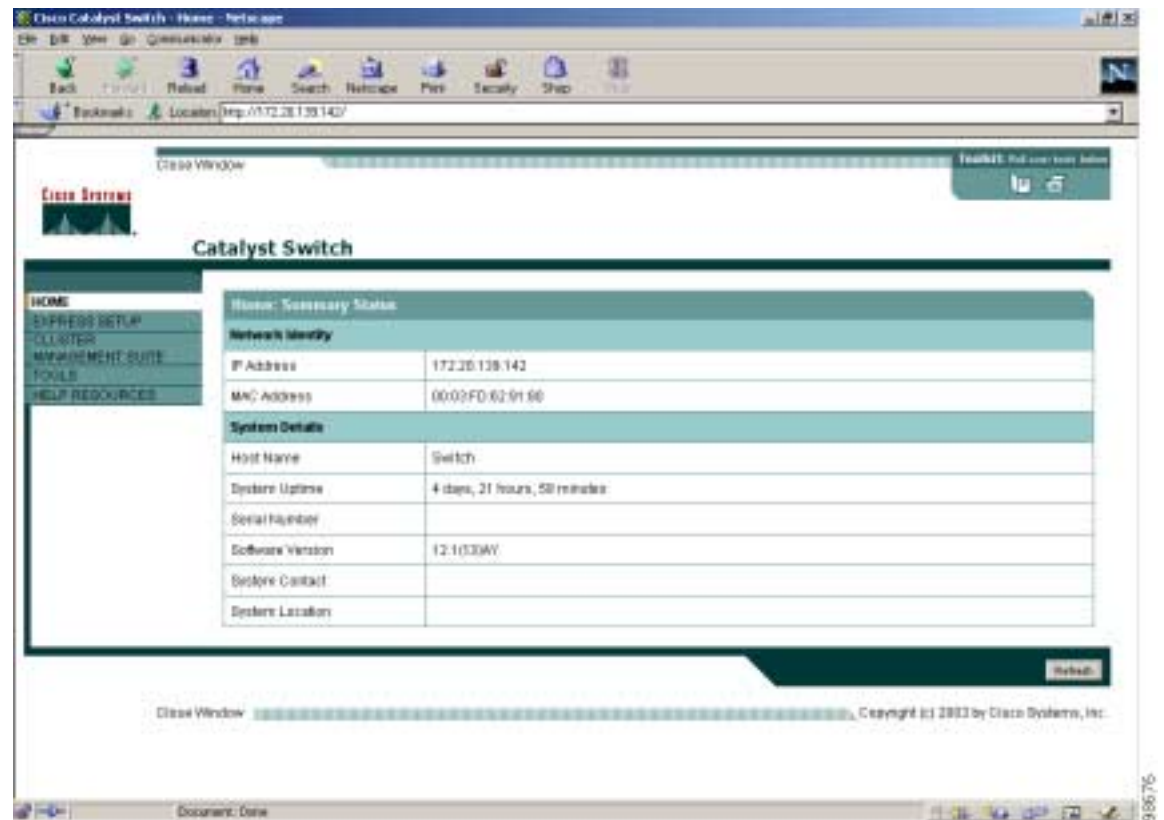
Cisco Catalyst Switch - Home - Netscape

File Edit View Go Communicator Help

Back Forward Reload Home Search Netscape Print Security Shop Stop

Bookmarks Location: http://172.20.139.142/

Close Window

Toolkit: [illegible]

Cisco Systems

Catalyst Switch

HOME
EXPRESS SETUP
CLUSTER MANAGEMENT SUITE
TOOLS
HELP RESOURCES

Home: Summary Status

| Network Identity | |
|---|---|
| IP Address | 172.20.139.142 |
| MAC Address | 00:02:FD:62:91:80 |
| **System Details** | |
| Host Name | Switch |
| System Uptime | 4 days, 21 hours, 58 minutes |
| Serial Number | |
| Software Version | 12.1(13)AY |
| System Contact | |
| System Location | |

Refresh

Close Window

Copyright (c) 2003 by Cisco Systems, Inc.

Document: Done

98576